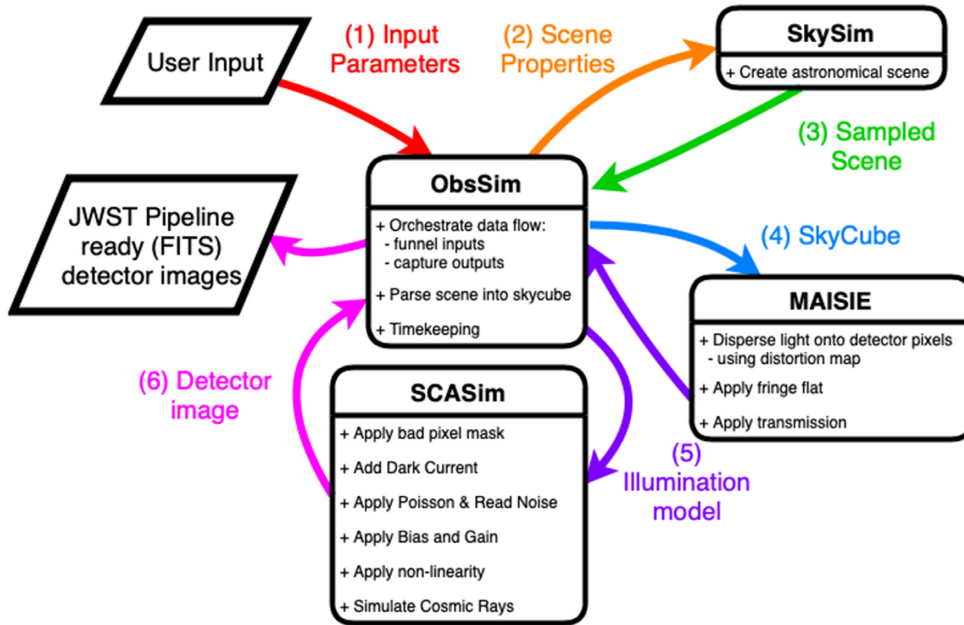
User Input

(1) Input Parameters

(2) Scene Properties

SkySim
+ Create astronomical scene

(3) Sampled Scene

JWST Pipeline ready (FITS) detector images

ObsSim
+ Orchestrate data flow:
- funnel inputs
- capture outputs
+ Parse scene into skycube
+ Timekeeping

(4) SkyCube

MAISIE
+ Disperse light onto detector pixels
- using distortion map
+ Apply fringe flat
+ Apply transmission

(6) Detector image

SCASim
+ Apply bad pixel mask
+ Add Dark Current
+ Apply Poisson & Read Noise
+ Apply Bias and Gain
+ Apply non-linearity
+ Simulate Cosmic Rays

(5) Illumination model